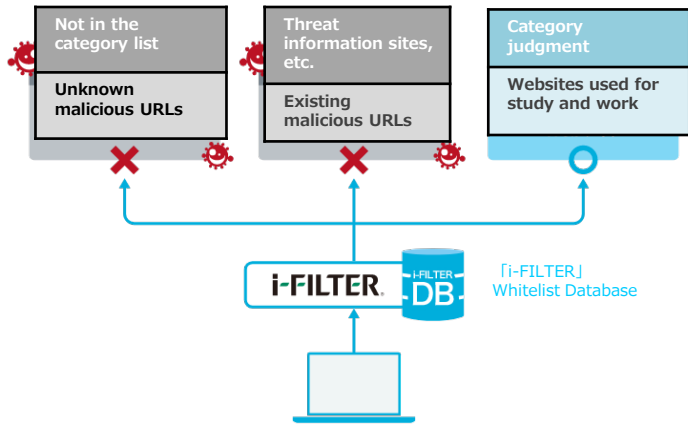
Not in the category list

Unknown malicious URLs

Threat information sites, etc.

Existing malicious URLs

Category judgment

Websites used for study and work

i-FILTER.

i-FILTER DB

「i-FILTER」 Whitelist Database